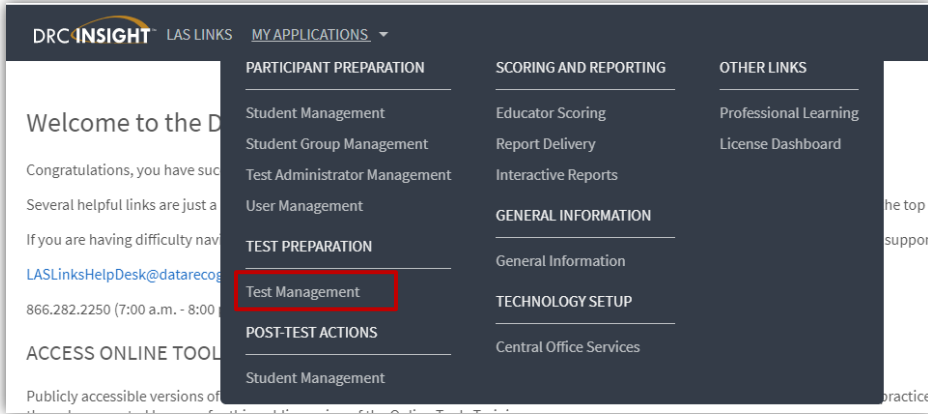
DRC INSIGHT™ LAS LINKS MY APPLICATIONS

PARTICIPANT PREPARATION
Student Management
Student Group Management
Test Administrator Management
User Management

TEST PREPARATION
Test Management

POST-TEST ACTIONS
Student Management

SCORING AND REPORTING
Educator Scoring
Report Delivery
Interactive Reports

GENERAL INFORMATION
General Information

TECHNOLOGY SETUP
Central Office Services

OTHER LINKS
Professional Learning
License Dashboard

Welcome to the D

Congratulations, you have suc

Several helpful links are just a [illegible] he top

If you are having difficulty navi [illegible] suppor

LASLinksHelpDesk@datarecog

866.282.2250 (7:00 a.m. - 8:00

ACCESS ONLINE TOOL

Publicly accessible versions of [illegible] practice